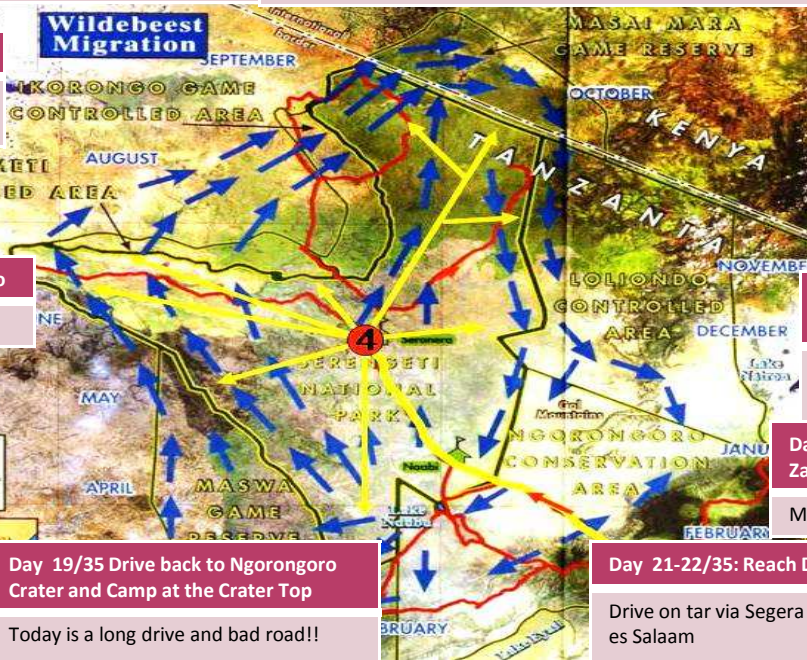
Wildebeest Migration

International border

MASAI MARA GAME RESERVE

SEPTEMBER

IKORONGO GAME CONTROLLED AREA

OCTOBER

KENYA

TANZANIA

AUGUST

KETI

ED AREA

NOVEMBE

LOLIONDO CONTROLLED AREA

DECEMBER

p

NE

4

Seronera

SERENGETI NATIONAL PARK

Lake Natron

MAY

Gol Mountains

NGORONGORO CONSERVATION AREA

JANU

Da

Za

Naabi

APRIL

MASWA GAME RESERVE

Lake Ndutu

M

FEBRUARY

Day 19/35 Drive back to Ngorongoro Crater and Camp at the Crater Top

Today is a long drive and bad road!!

BRUARY

Lake Eyasi

Day 21-22/35: Reach D

Drive on tar via Segera es Salaam